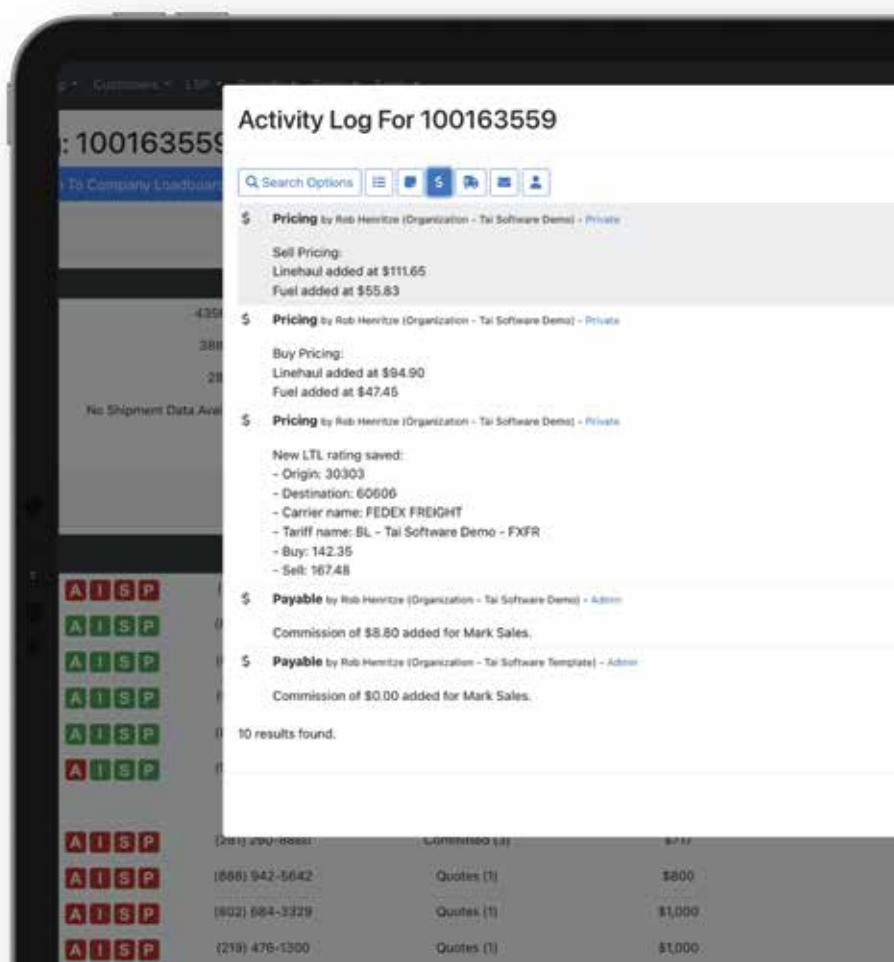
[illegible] Customers ▾ LSP ▾ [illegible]

: 10016355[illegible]

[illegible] To Company Loadboard

435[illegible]

388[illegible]

28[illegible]

No Shipment Data Avai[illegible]

Activity Log For 100163559

Search Options

$ Pricing by Rob Henritze (Organization - Tai Software Demo) - Private

Sell Pricing:
Linehaul added at $111.65
Fuel added at $55.83

$ Pricing by Rob Henritze (Organization - Tai Software Demo) - Private

Buy Pricing:
Linehaul added at $94.90
Fuel added at $47.45

$ Pricing by Rob Henritze (Organization - Tai Software Demo) - Private

New LTL rating saved:
- Origin: 30303
- Destination: 60606
- Carrier name: FEDEX FREIGHT
- Tariff name: BL - Tai Software Demo - FXFR
- Buy: 142.35
- Sell: 167.48

$ Payable by Rob Henritze (Organization - Tai Software Demo) - Admin

Commission of $8.80 added for Mark Sales.

$ Payable by Rob Henritze (Organization - Tai Software Template) - Admin

Commission of $0.00 added for Mark Sales.

10 results found.

| | | | |
|---|---|---|---|
| A I S P | (281) 290-8880 | Committed (3) | $717 |
| A I S P | (888) 942-5642 | Quotes (1) | $800 |
| A I S P | (602) 684-3329 | Quotes (1) | $1,000 |
| A I S P | (219) 476-1300 | Quotes (1) | $1,000 |